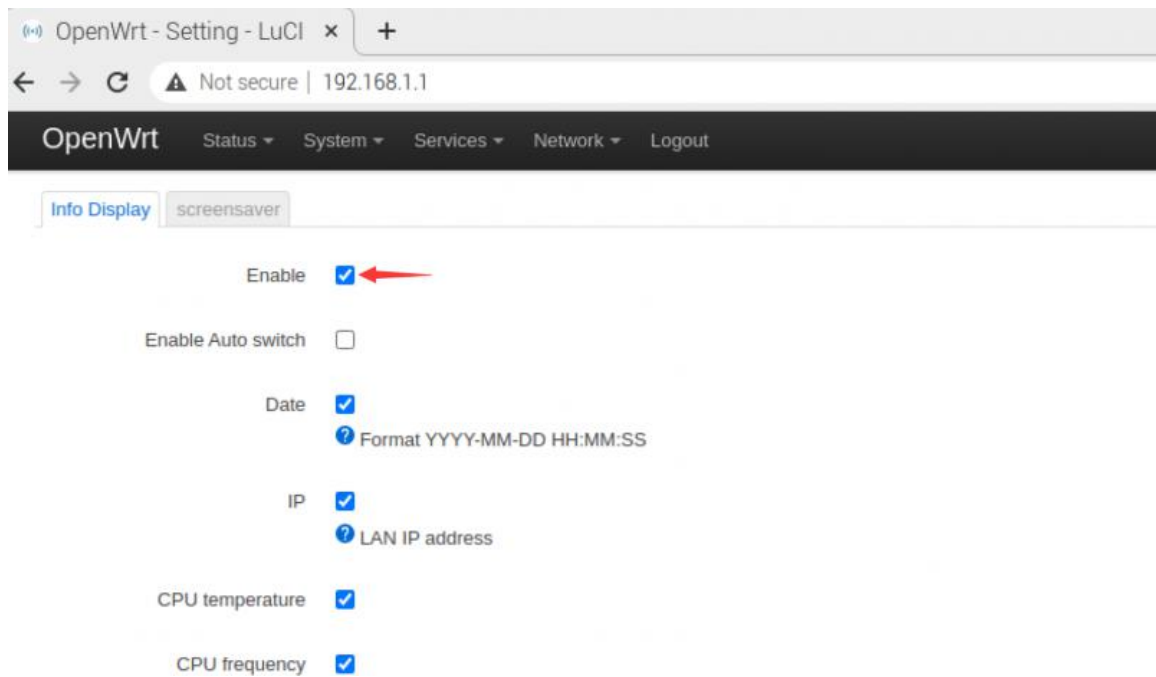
OpenWrt - Setting - LuCI ×
+
Not secure | 192.168.1.1

OpenWrt Status ▾ System ▾ Services ▾ Network ▾ Logout

Info Display
screensaver

Enable

Enable Auto switch

Date
Format YYYY-MM-DD HH:MM:SS

IP
LAN IP address

CPU temperature

CPU frequency